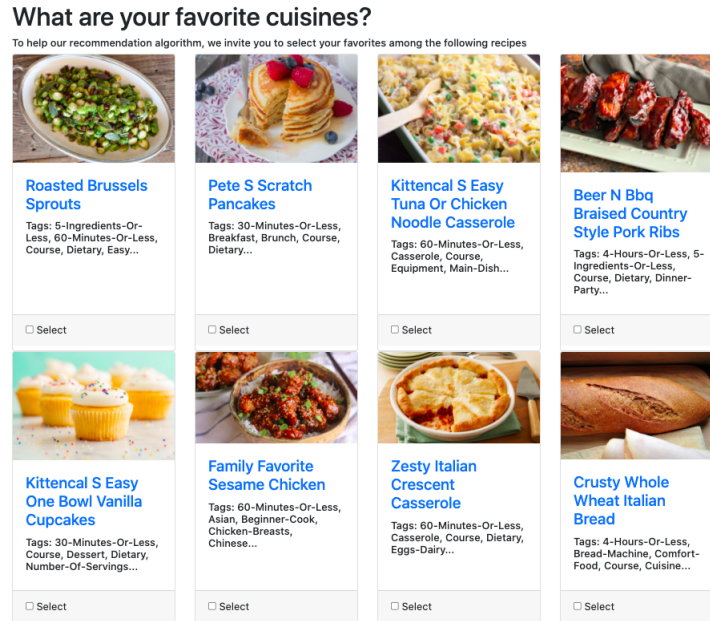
# What are your favorite cuisines?

To help our recommendation algorithm, we invite you to select your favorites among the following recipes

Roasted Brussels Sprouts

Tags: 5-Ingredients-Or-Less, 60-Minutes-Or-Less, Course, Dietary, Easy...

☐ Select

Pete S Scratch Pancakes

Tags: 30-Minutes-Or-Less, Breakfast, Brunch, Course, Dietary...

☐ Select

Kittencal S Easy Tuna Or Chicken Noodle Casserole

Tags: 60-Minutes-Or-Less, Casserole, Course, Equipment, Main-Dish...

☐ Select

Beer N Bbq Braised Country Style Pork Ribs

Tags: 4-Hours-Or-Less, 5-Ingredients-Or-Less, Course, Dietary, Dinner-Party...

☐ Select

Kittencal S Easy One Bowl Vanilla Cupcakes

Tags: 30-Minutes-Or-Less, Course, Dessert, Dietary, Number-Of-Servings...

☐ Select

Family Favorite Sesame Chicken

Tags: 60-Minutes-Or-Less, Asian, Beginner-Cook, Chicken-Breasts, Chinese...

☐ Select

Zesty Italian Crescent Casserole

Tags: 60-Minutes-Or-Less, Casserole, Course, Dietary, Eggs-Dairy...

☐ Select

Crusty Whole Wheat Italian Bread

Tags: 4-Hours-Or-Less, Bread-Machine, Comfort-Food, Course, Cuisine...

☐ Select